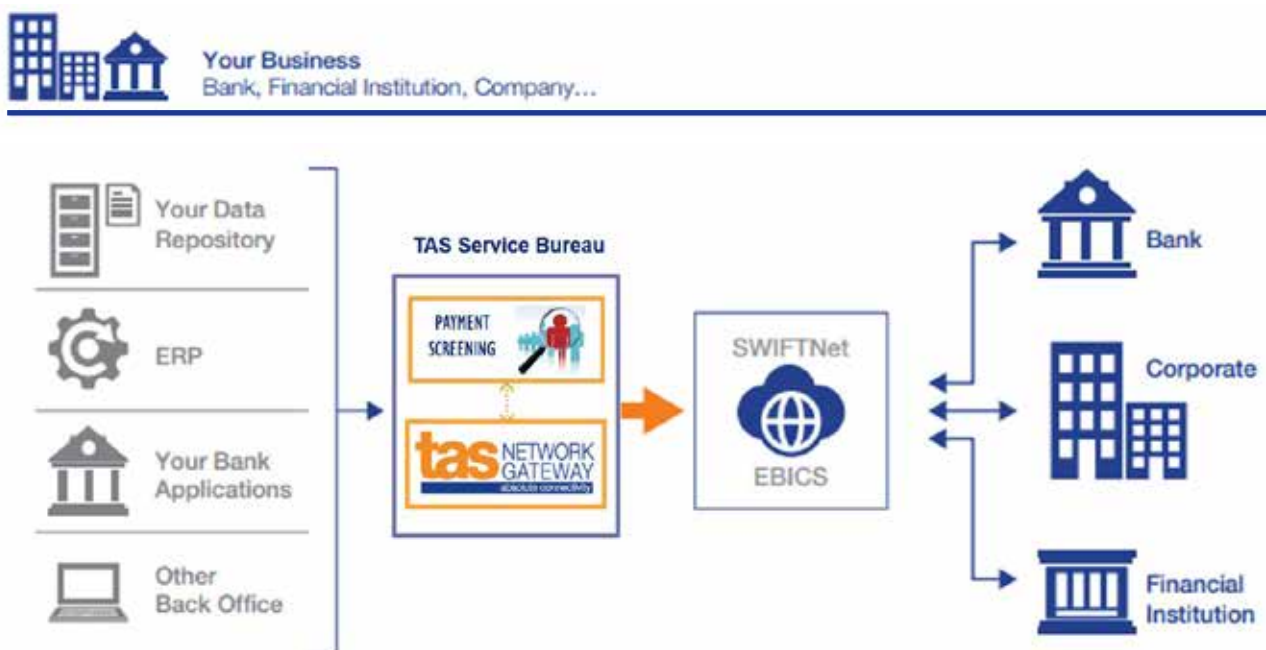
Your Business
Bank, Financial Institution, Company...

Your Data Repository

ERP

Your Bank Applications

Other Back Office

TAS Service Bureau

PAYMENT SCREENING

tas NETWORK GATEWAY
absolute connectivity

SWIFTNet

EBICS

Bank

Corporate

Financial Institution